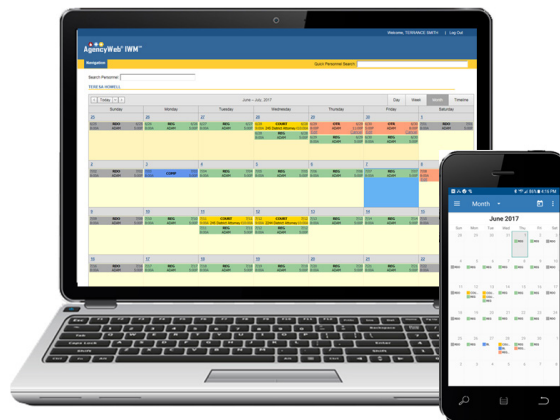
Welcome, TERRANCE SMITH | Log Out

AgencyWeb® IWM™

Navigation

Quick Personnel Search

Search Personnel:

TERESA HOWELL

Today

June - July, 2017

Day Week Month Timeline

| Sunday | Monday | Tuesday | Wednesday | Thursday | Friday | Saturday |
|---|---|---|---|---|---|---|
| 25 | 26 | 27 | 28 | 29 | 30 | 1 |
| REG | REG | REG | COURT | CTR | REG | REG |
| 2 | 3 | 4 | 5 | 6 | 7 | 8 |
| REG | COMP | REG | REG | REG | REG | |
| 9 | 10 | 11 | 12 | 13 | 14 | 15 |
| REG | REG | COURT | COURT | REG | REG | REG |
| 16 | 17 | 18 | 19 | 20 | 21 | 22 |
| REG | REG | REG | REG | REG | REG | REG |

Caps Lock

Shift

Enter

Backspace

4:16 PM

Month

June 2017

| Sun | Mon | Tue | Wed | Thu | Fri | Sat |
|---|---|---|---|---|---|---|
| 28 | 29 | 30 | 31 | 1 | 2 | 3 |
| 4 | 5 | 6 | 7 | 8 | 9 | 10 |
| 11 | 12 | 13 | 14 | 15 | 16 | 17 |
| 18 | 19 | 20 | 21 | 22 | 23 | 24 |
| 25 | 26 | 27 | 28 | 29 | 30 | 1 |